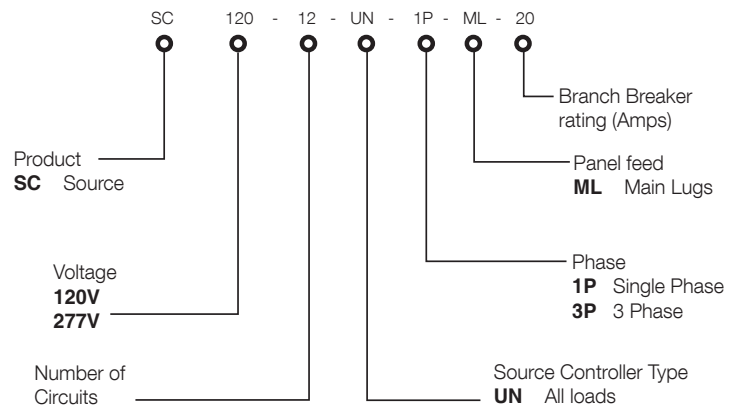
SC 120 - 12 - UN - 1P - ML - 20

Branch Breaker rating (Amps)

Product
**SC** Source

Panel feed
**ML** Main Lugs

Phase
**1P** Single Phase
**3P** 3 Phase

Voltage
**120V**
**277V**

Number of Circuits

Source Controller Type
**UN** All loads